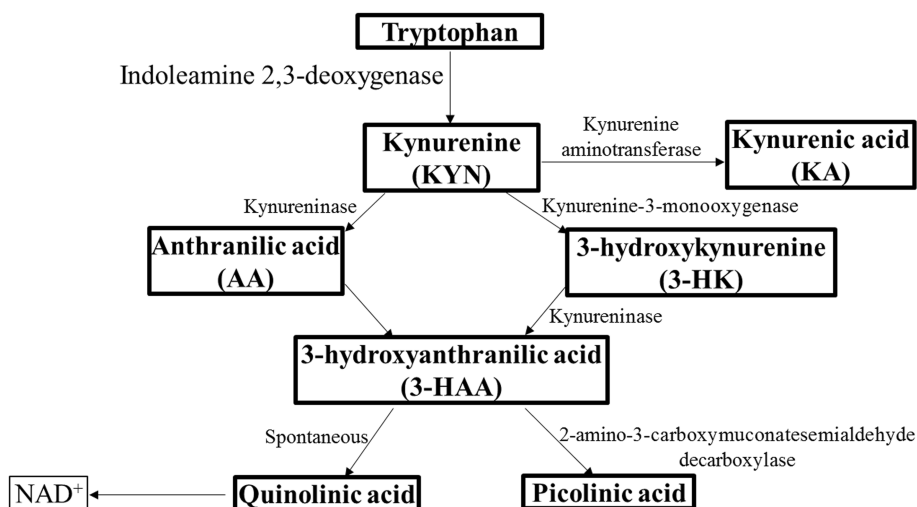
Tryptophan

Indoleamine 2,3-deoxygenase

Kynurenine (KYN)

Kynurenine aminotransferase

Kynurenic acid (KA)

Kynureninase

Kynurenine-3-monooxygenase

Anthranilic acid (AA)

3-hydroxykynurenine (3-HK)

Kynureninase

3-hydroxyanthranilic acid (3-HAA)

Spontaneous

2-amino-3-carboxymuconatesemialdehyde decarboxylase

$NAD^+$

Quinolinic acid

Picolinic acid